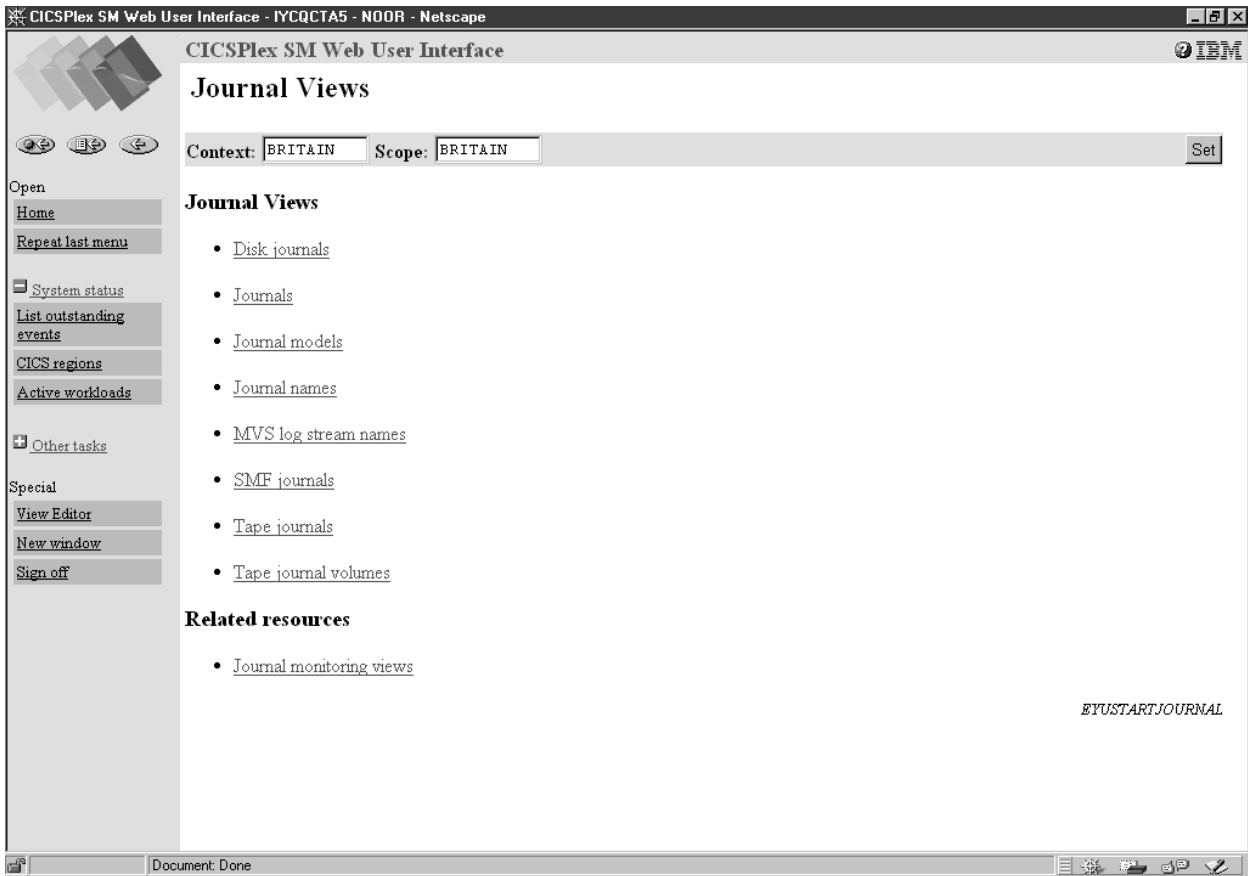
CICSPlex SM Web User Interface - IYCQCTA5 - NOOR - Netscape

CICSPlex SM Web User Interface

IBM

Journal Views

Context: BRITAIN Scope: BRITAIN Set

Open
Home
Repeat last menu

System status
List outstanding events
CICS regions
Active workloads

Other tasks

Special
View Editor
New window
Sign off

Journal Views

- Disk journals
- Journals
- Journal models
- Journal names
- MVS log stream names
- SMF journals
- Tape journals
- Tape journal volumes

Related resources

- Journal monitoring views

EYUSTARTJOURNAL

Document: Done